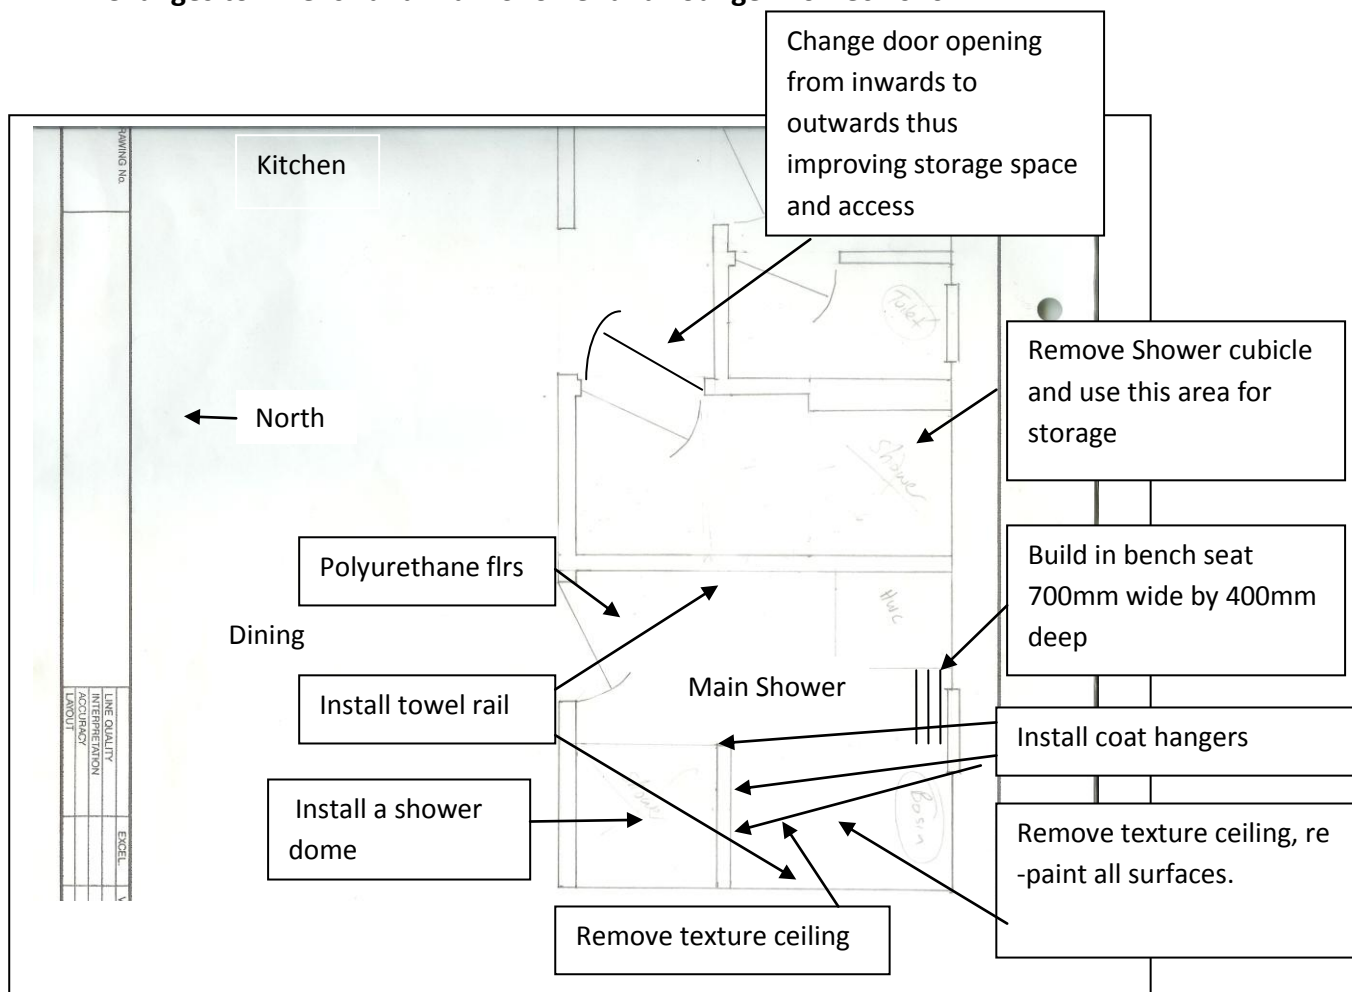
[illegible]

Change door opening from inwards to outwards thus improving storage space and access

DRAWING No.

Kitchen

Toilet

Remove Shower cubicle and use this area for storage

North

Shower

Polyurethane flrs

Build in bench seat 700mm wide by 400mm deep

Dining

Hwc

Main Shower

Install towel rail

LINE QUALITY
INTERPRETATION
ACCURACY
LAYOUT

Install coat hangers

EXCEL

Install a shower dome

Basin

Remove texture ceiling, re -paint all surfaces.

Remove texture ceiling